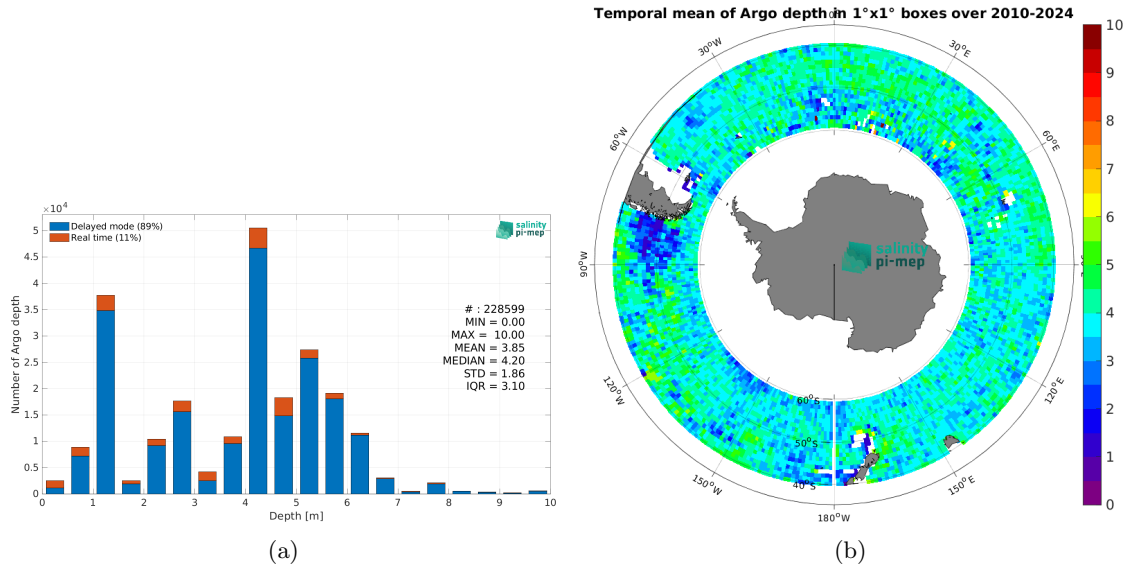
$\times 10^4$

Delayed mode (89%)
Real time (11%)

salinity pi-mep

5
4.5
4
3.5
3
2.5
2
1.5
1
0.5
0

Number of Argo depth

# : 228599
MIN = 0.00
MAX = 10.00
MEAN = 3.85
MEDIAN = 4.20
STD = 1.86
IQR = 3.10

0 1 2 3 4 5 6 7 8 9 10

Depth [m]

(a)

Temporal mean of Argo depth in 1°x1° boxes over 2010-2024

30°W
0°
30°E
60°W
60°E
90°W
90°E
120°W
120°E
150°W
150°E
180°W
60°S
50°S
40°S

salinity pi-mep

10
9
8
7
6
5
4
3
2
1
0

(b)